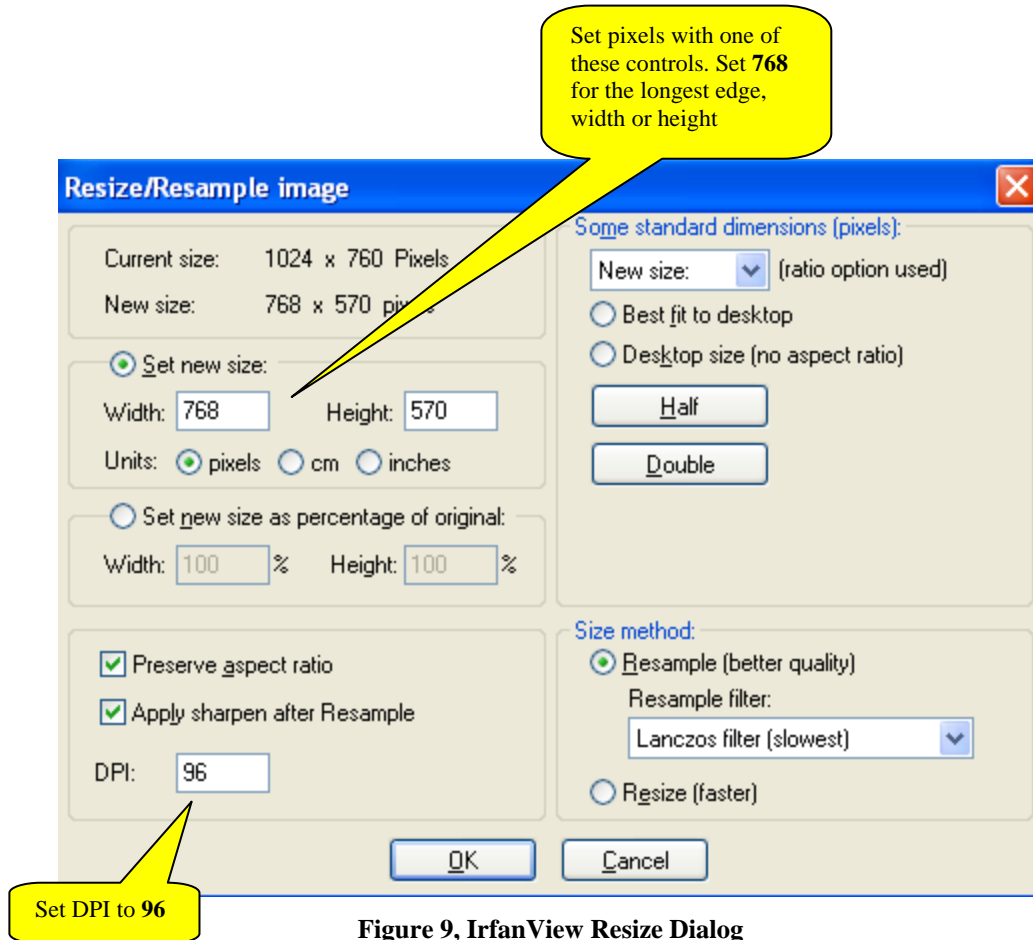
Set pixels with one of these controls. Set **768** for the longest edge, width or height

Resize/Resample image

Current size: 1024 x 760 Pixels

New size: 768 x 570 pi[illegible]

Set new size:

Width: 768 Height: 570

Units: pixels cm inches

Set new size as percentage of original:

Width: 100 % Height: 100 %

Preserve aspect ratio

Apply sharpen after Resample

DPI: 96

Some standard dimensions (pixels):

New size: (ratio option used)

Best fit to desktop

Desktop size (no aspect ratio)

Half

Double

Size method:

Resample (better quality)

Resample filter:

Lanczos filter (slowest)

Resize (faster)

OK

Cancel

Set DPI to **96**

**Figure 9, IrfanView Resize Dialog**